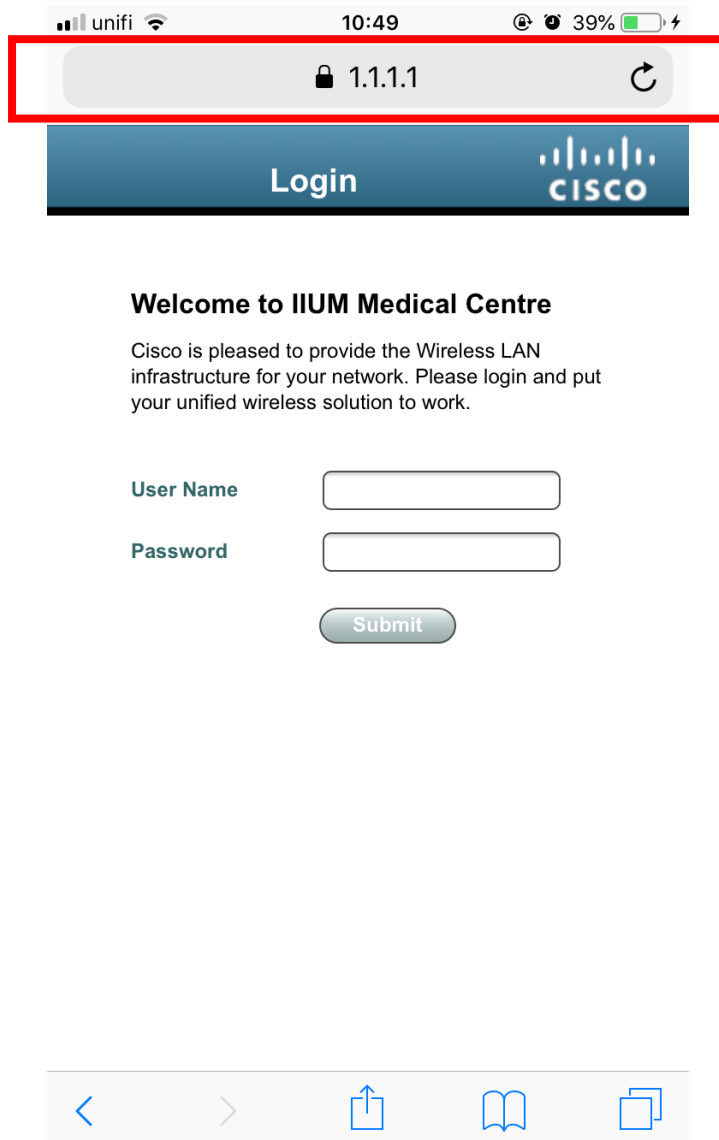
unifi 10:49 39%

1.1.1.1

Login

CISCO

Welcome to IIUM Medical Centre

Cisco is pleased to provide the Wireless LAN infrastructure for your network. Please login and put your unified wireless solution to work.

User Name

Password

Submit